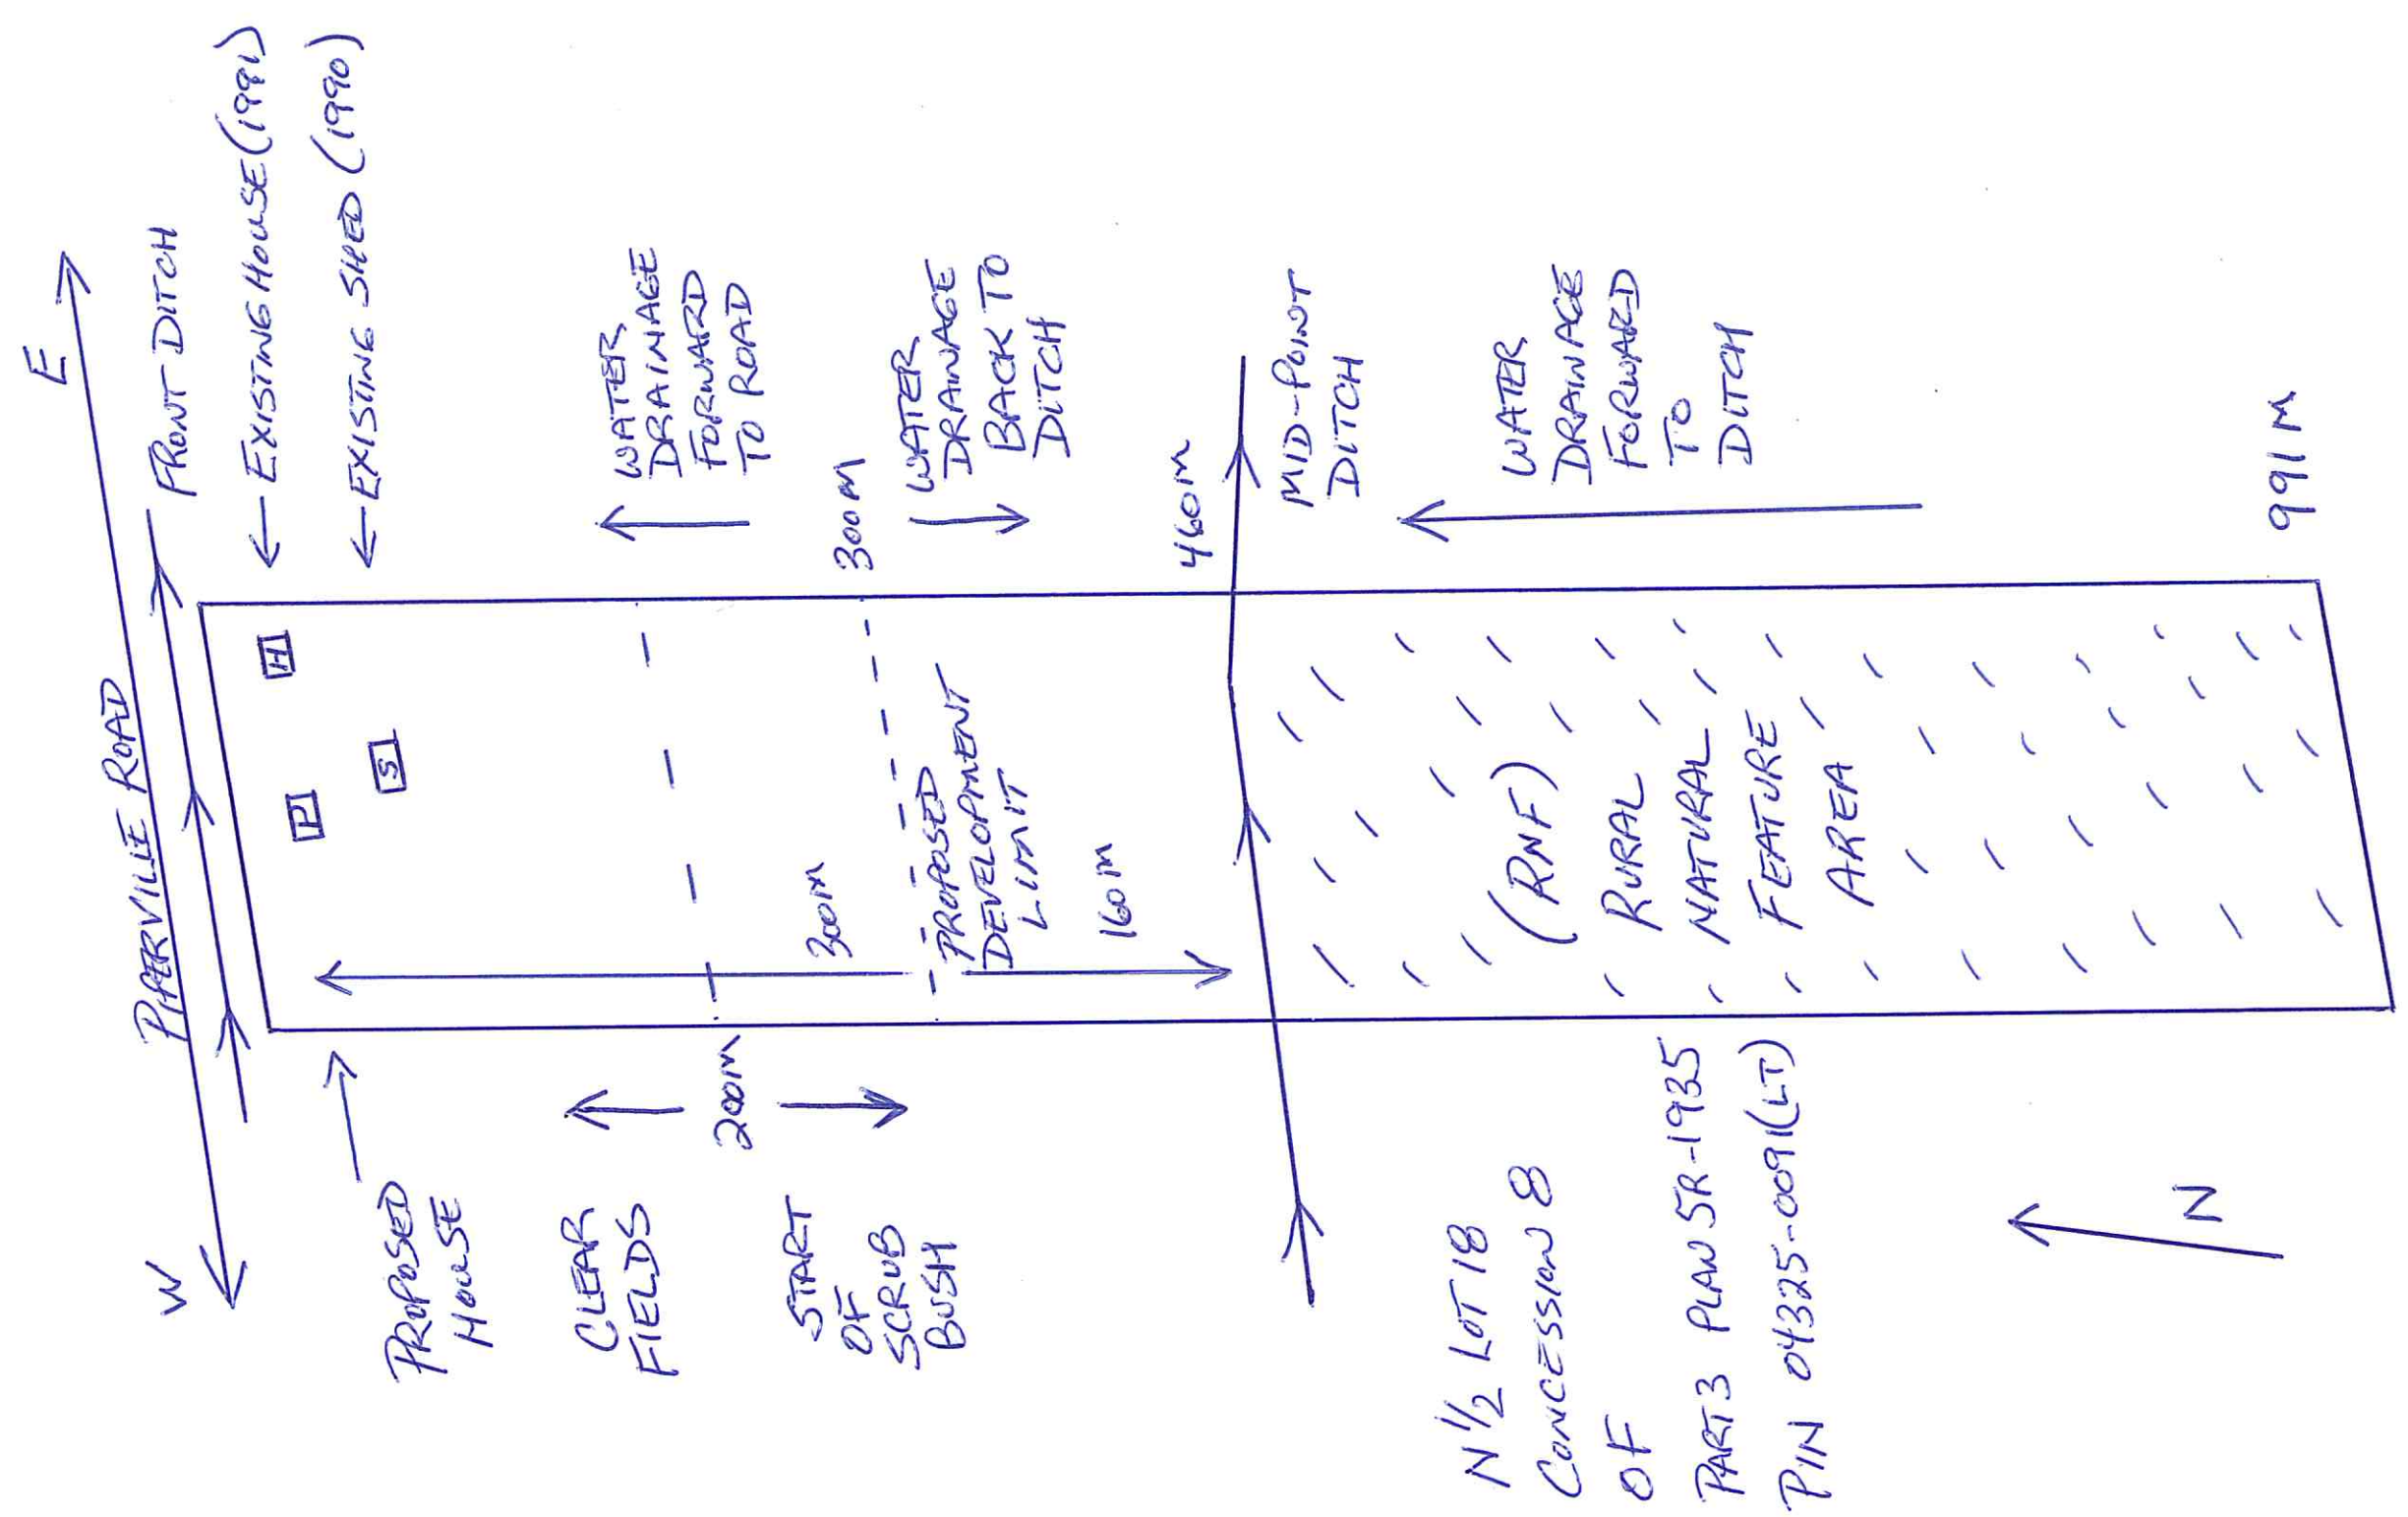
E

FRONT DITCH

← EXISTING HOUSE (1981)

← EXISTING SHED (1990)

WATER DRAINAGE FORWARD TO ROAD

300M

WATER DRAINAGE BACK TO DITCH

460M

MID-POINT DITCH

WATER DRAINAGE FORWARD TO DITCH

991M

PARRVILLE ROAD

H

S

P

300M

PROPOSED DEVELOPMENT LIMIT

160M

(RNF) RURAL NATURAL FEATURE AREA

W

PROPOSED HOUSE

CLEAR FIELDS

200M

START OF SCRUB BUSH

N$\frac{1}{2}$ LOT 18 CONCESSION 8 OF PART 3 PLAN 5R-1935 PIN 04325-0091(LT)

N